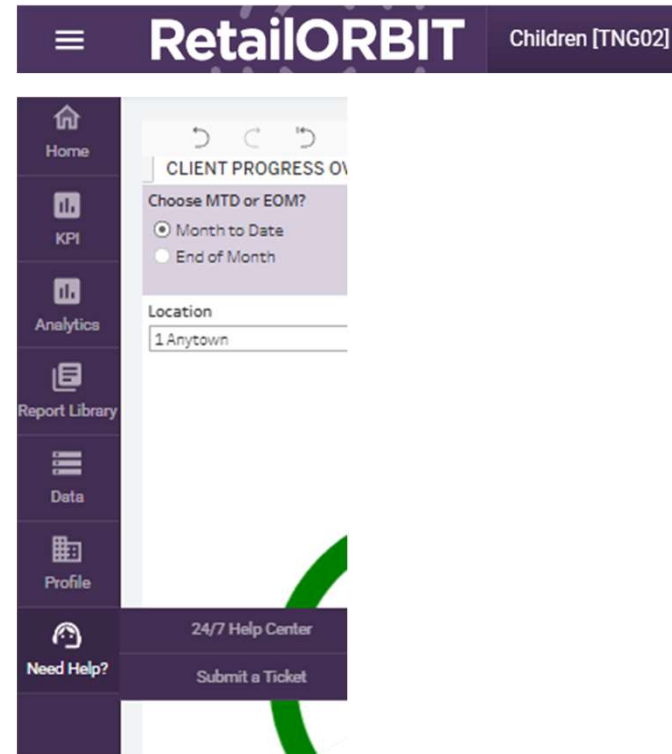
RetailORBIT Children [TNG02]

Home

KPI

Analytics

Report Library

Data

Profile

Need Help?

CLIENT PROGRESS OV

Choose MTD or EOM?

Month to Date

End of Month

Location

1 Anytown

24/7 Help Center

Submit a Ticket